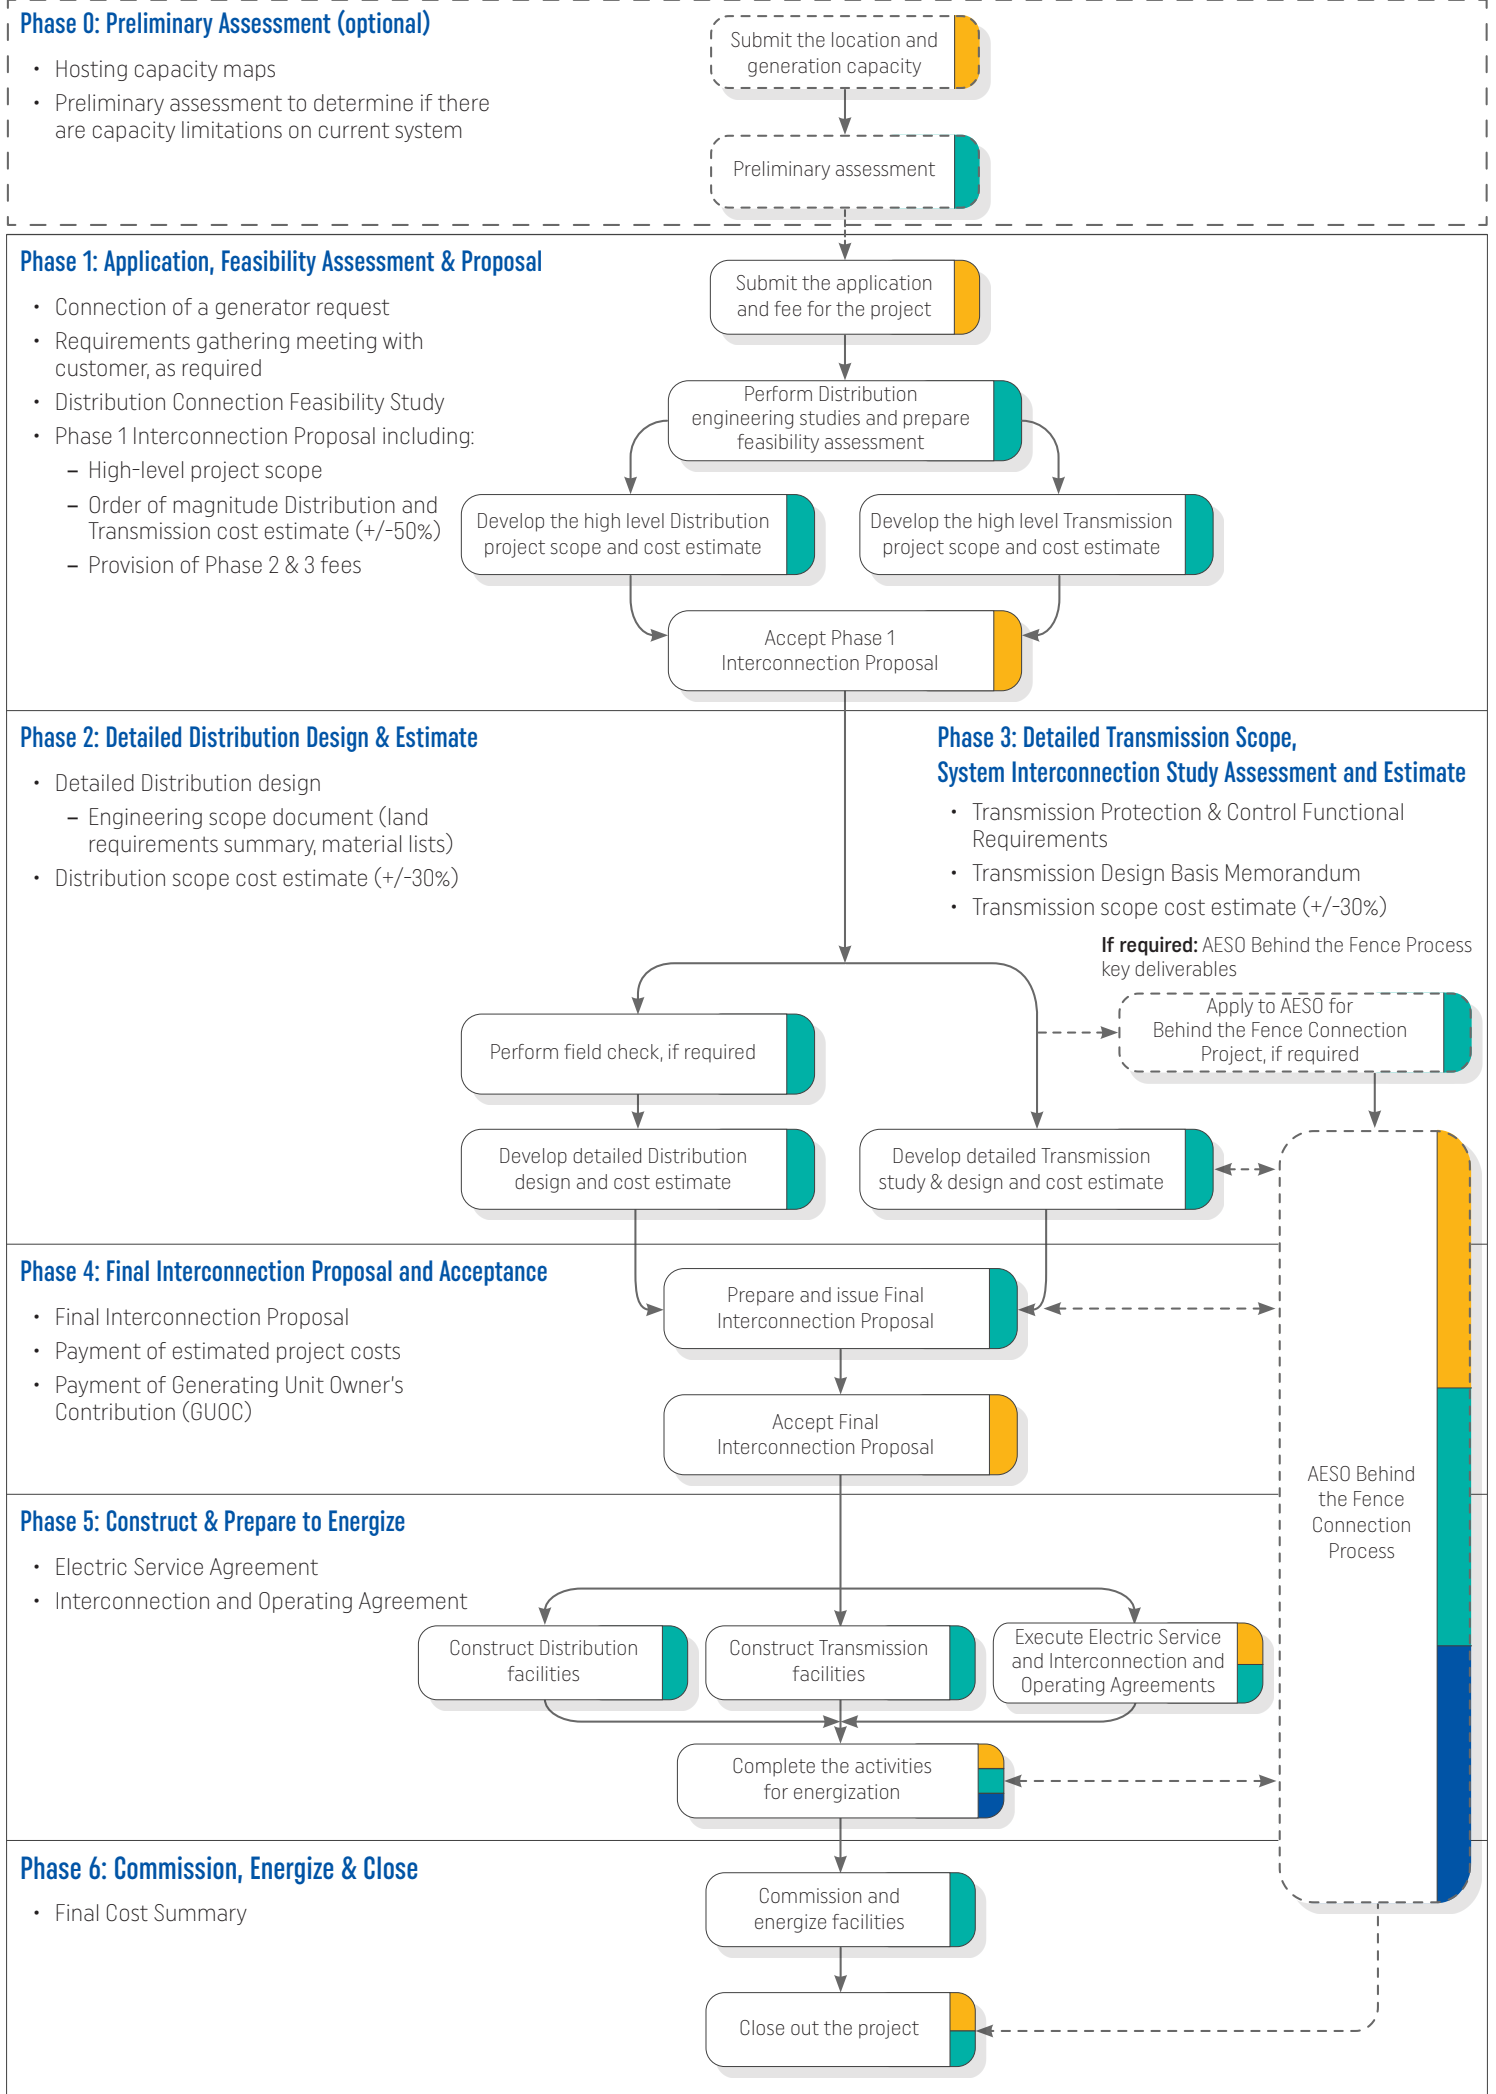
Phase 0: Preliminary Assessment (optional)

- Hosting capacity maps
- Preliminary assessment to determine if there are capacity limitations on current system

Submit the location and generation capacity

Preliminary assessment

Phase 1: Application, Feasibility Assessment & Proposal

- Connection of a generator request
- Requirements gathering meeting with customer, as required
- Distribution Connection Feasibility Study
- Phase 1 Interconnection Proposal including:
  – High-level project scope
  – Order of magnitude Distribution and Transmission cost estimate (+/-50%)
  – Provision of Phase 2 & 3 fees

Submit the application and fee for the project

Perform Distribution engineering studies and prepare feasibility assessment

Develop the high level Distribution project scope and cost estimate

Develop the high level Transmission project scope and cost estimate

Accept Phase 1 Interconnection Proposal

Phase 2: Detailed Distribution Design & Estimate

- Detailed Distribution design
  – Engineering scope document (land requirements summary, material lists)
- Distribution scope cost estimate (+/-30%)

Phase 3: Detailed Transmission Scope, System Interconnection Study Assessment and Estimate

- Transmission Protection & Control Functional Requirements
- Transmission Design Basis Memorandum
- Transmission scope cost estimate (+/-30%)

**If required:** AESO Behind the Fence Process key deliverables

Apply to AESO for Behind the Fence Connection Project, if required

Perform field check, if required

Develop detailed Distribution design and cost estimate

Develop detailed Transmission study & design and cost estimate

Phase 4: Final Interconnection Proposal and Acceptance

- Final Interconnection Proposal
- Payment of estimated project costs
- Payment of Generating Unit Owner's Contribution (GUOC)

Prepare and issue Final Interconnection Proposal

Accept Final Interconnection Proposal

AESO Behind the Fence Connection Process

Phase 5: Construct & Prepare to Energize

- Electric Service Agreement
- Interconnection and Operating Agreement

Construct Distribution facilities

Construct Transmission facilities

Execute Electric Service and Interconnection and Operating Agreements

Complete the activities for energization

Phase 6: Commission, Energize & Close

- Final Cost Summary

Commission and energize facilities

Close out the project